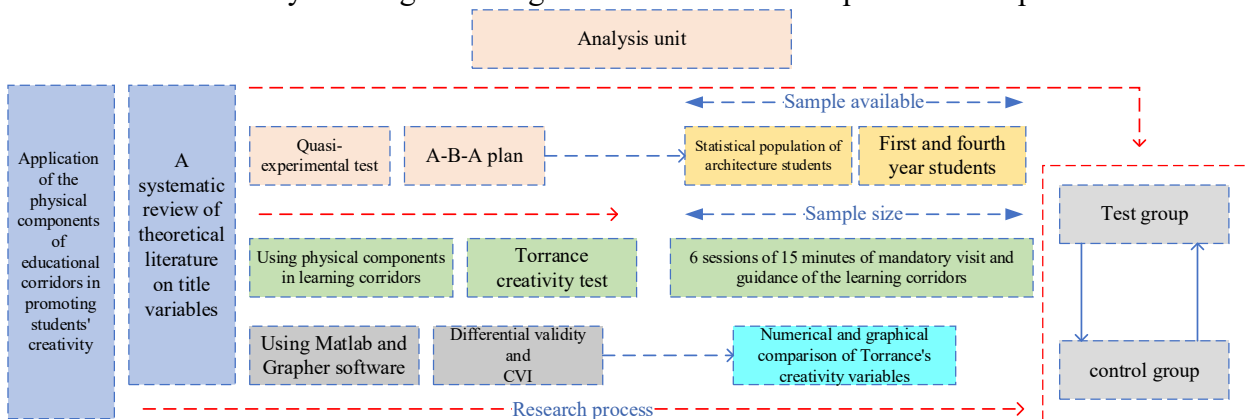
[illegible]

Analysis unit

Application of the physical components of educational corridors in promoting students' creativity

A systematic review of theoretical literature on title variables

Sample available

Quasi-experimental test

A-B-A plan

Statistical population of architecture students

First and fourth year students

Sample size

Using physical components in learning corridors

Torrance creativity test

6 sessions of 15 minutes of mandatory visit and guidance of the learning corridors

Using Matlab and Grapher software

Differential validity and CVI

Numerical and graphical comparison of Torrance's creativity variables

Test group

control group

Research process